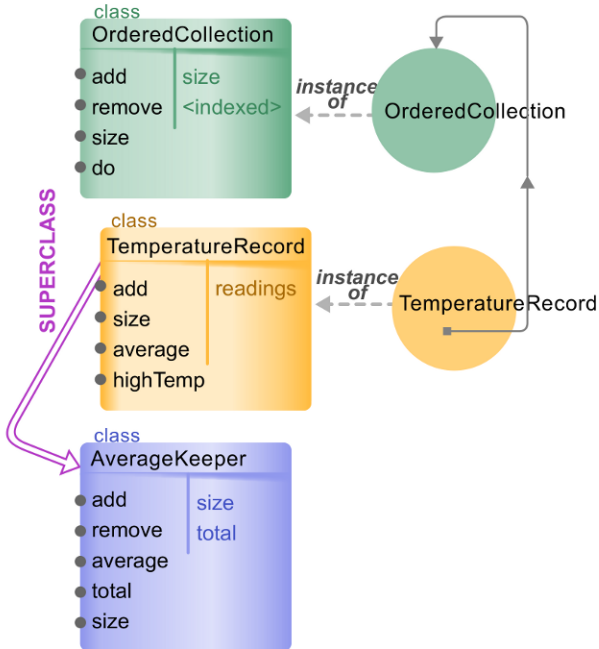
class
OrderedCollection
add
remove
size
do
size
<indexed>

instance of

OrderedCollection

SUPERCLASS

class
TemperatureRecord
add
size
average
highTemp
readings

instance of

TemperatureRecord

class
AverageKeeper
add
remove
average
total
size
size
total